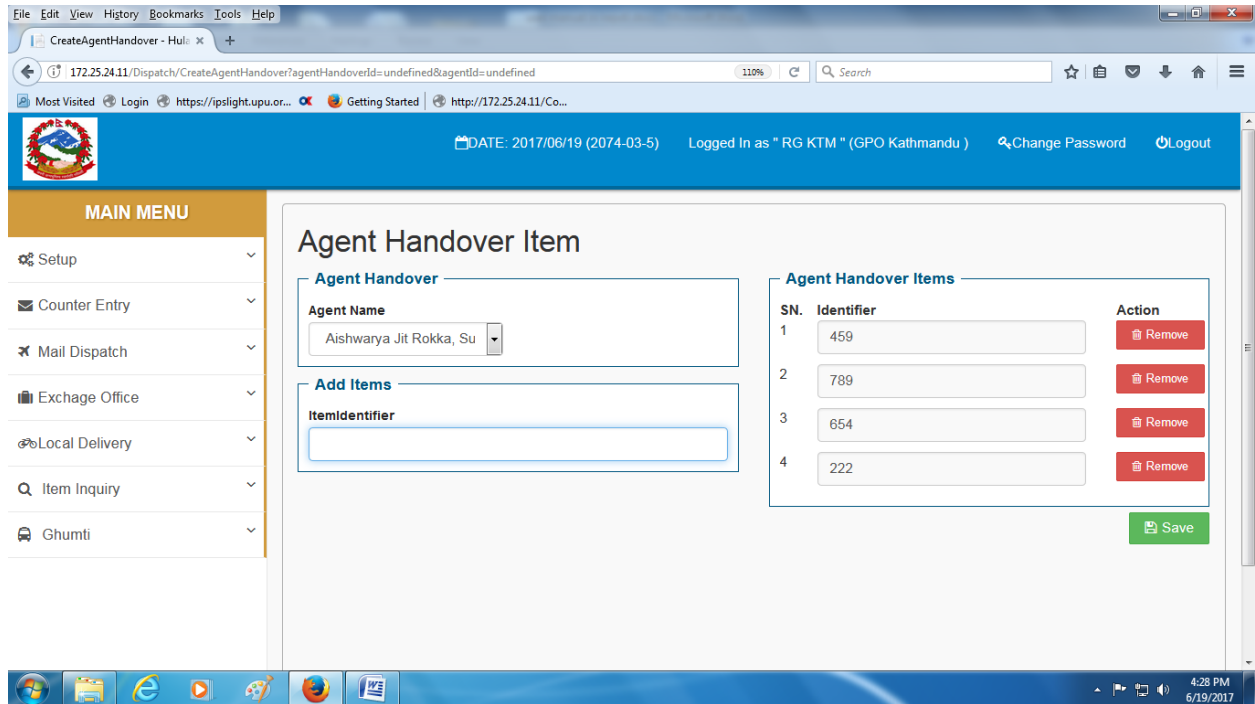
File Edit View History Bookmarks Tools Help

CreateAgentHandover - Hula ×

172.25.24.11/Dispatch/CreateAgentHandover?agentHandoverId=undefined&agentId=undefined

110%

Search

Most Visited Login https://ipslight.upu.or... Getting Started http://172.25.24.11/Co...

DATE: 2017/06/19 (2074-03-5) Logged In as " RG KTM " (GPO Kathmandu ) Change Password Logout

MAIN MENU

Setup

Counter Entry

Mail Dispatch

Exchage Office

Local Delivery

Item Inquiry

Ghumti

Agent Handover Item

Agent Handover

Agent Name

Aishwarya Jit Rokka, Su

Add Items

ItemIdentifier

Agent Handover Items

| SN. | Identifier | Action |
|---|---|---|
| 1 | 459 | Remove |
| 2 | 789 | Remove |
| 3 | 654 | Remove |
| 4 | 222 | Remove |

Save

4:28 PM
6/19/2017